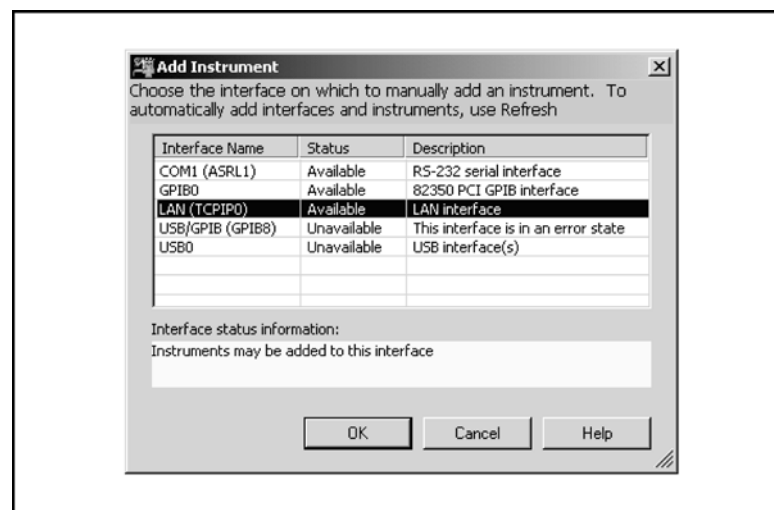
Add Instrument

×

Choose the interface on which to manually add an instrument. To automatically add interfaces and instruments, use Refresh

| Interface Name | Status | Description |
|---|---|---|
| COM1 (ASRL1) | Available | RS-232 serial interface |
| GPIB0 | Available | 82350 PCI GPIB interface |
| LAN (TCPIP0) | Available | LAN interface |
| USB/GPIB (GPIB8) | Unavailable | This interface is in an error state |
| USB0 | Unavailable | USB interface(s) |

Interface status information:

Instruments may be added to this interface

OK

Cancel

Help